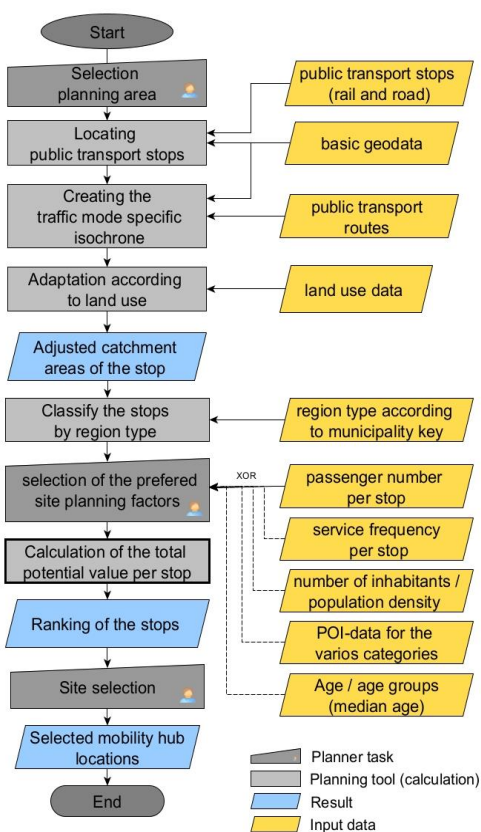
Start

Selection planning area

public transport stops (rail and road)

Locating public transport stops

basic geodata

Creating the traffic mode specific isochrone

public transport routes

Adaptation according to land use

land use data

Adjusted catchment areas of the stop

Classify the stops by region type

region type according to municipality key

selection of the prefered site planning factors

XOR

passenger number per stop

service frequency per stop

Calculation of the total potential value per stop

number of inhabitants / population density

Ranking of the stops

POI-data for the varios categories

Site selection

Age / age groups (median age)

Selected mobility hub locations

End

Planner task
Planning tool (calculation)
Result
Input data